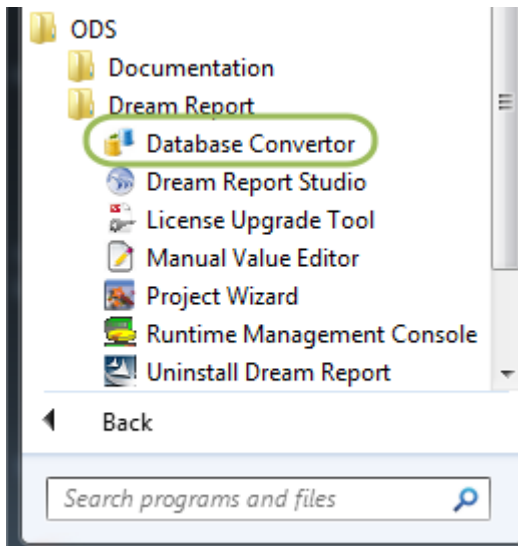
ODS
Documentation
Dream Report
Database Convertor
Dream Report Studio
License Upgrade Tool
Manual Value Editor
Project Wizard
Runtime Management Console
Uninstall Dream Report
Back
Search programs and files